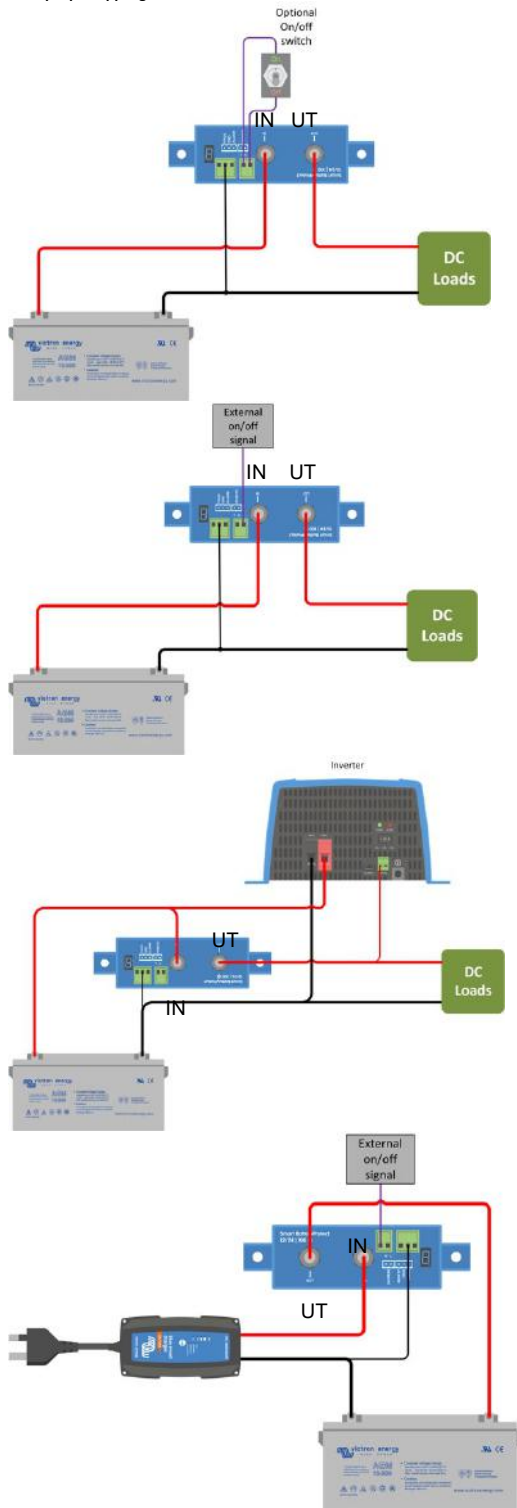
Optional On/off switch

IN UT

DC Loads

victron energy

AGM

External on/off signal

IN UT

DC Loads

victron energy

AGM

Inverter

UT

DC Loads

IN

victron energy

AGM

External on/off signal

Smart BatteryProtect

IN

UT

victron energy

AGM